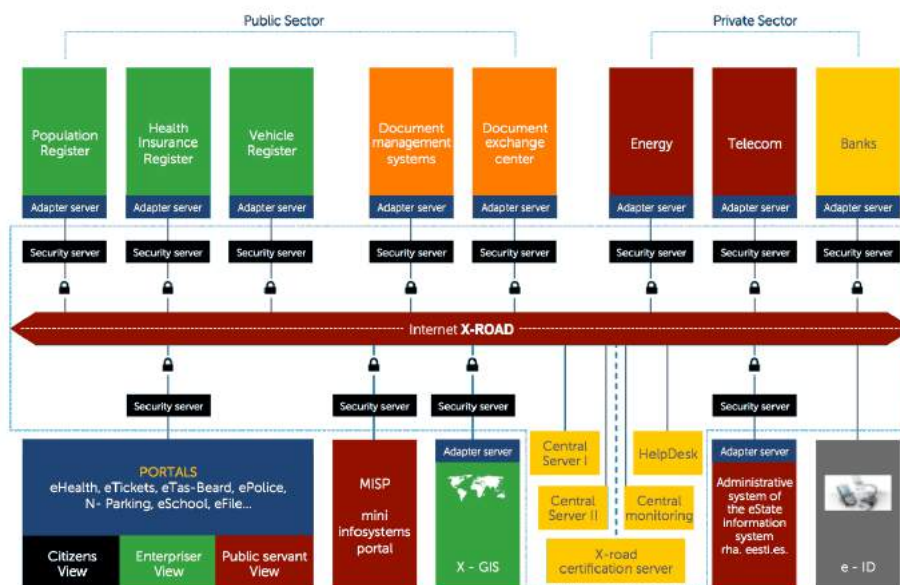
Public Sector

Private Sector

Population Register

Adapter server

Security server

Health Insurance Register

Adapter server

Security server

Vehicle Register

Adapter server

Security server

Document management systems

Adapter server

Security server

Document exchange center

Adapter server

Security server

Energy

Adapter server

Security server

Telecom

Adapter server

Security server

Banks

Adapter server

Security server

Internet X-ROAD

Security server

Security server

Security server

Security server

PORTALS
eHealth, eTickets, eTas-Beard, ePolice, N- Parking, eSchool, eFile...

Citizens View

Enterpriser View

Public servant View

MISP

mini infosystems portal

Adapter server

X - GIS

Central Server I

Central Server II

X-road certification server

HelpDesk

Central monitoring

Adapter server

Administrative system of the eState information system rha. eesti.es.

e - ID